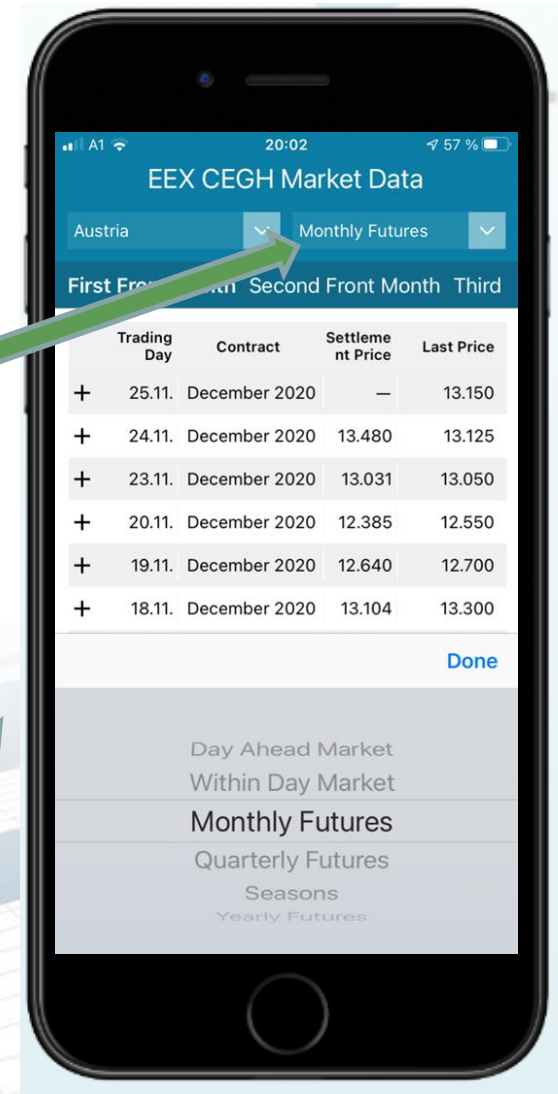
A1 20:02 57 %

EEX CEGH Market Data

Austria

Monthly Futures

First Fr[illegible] Second Front Month Third

| | Trading Day | Contract | Settlement Price | Last Price |
|---|---|---|---|---|
| + | 25.11. | December 2020 | – | 13.150 |
| + | 24.11. | December 2020 | 13.480 | 13.125 |
| + | 23.11. | December 2020 | 13.031 | 13.050 |
| + | 20.11. | December 2020 | 12.385 | 12.550 |
| + | 19.11. | December 2020 | 12.640 | 12.700 |
| + | 18.11. | December 2020 | 13.104 | 13.300 |

Done

Day Ahead Market
Within Day Market
Monthly Futures
Quarterly Futures
Seasons
Yearly Futures